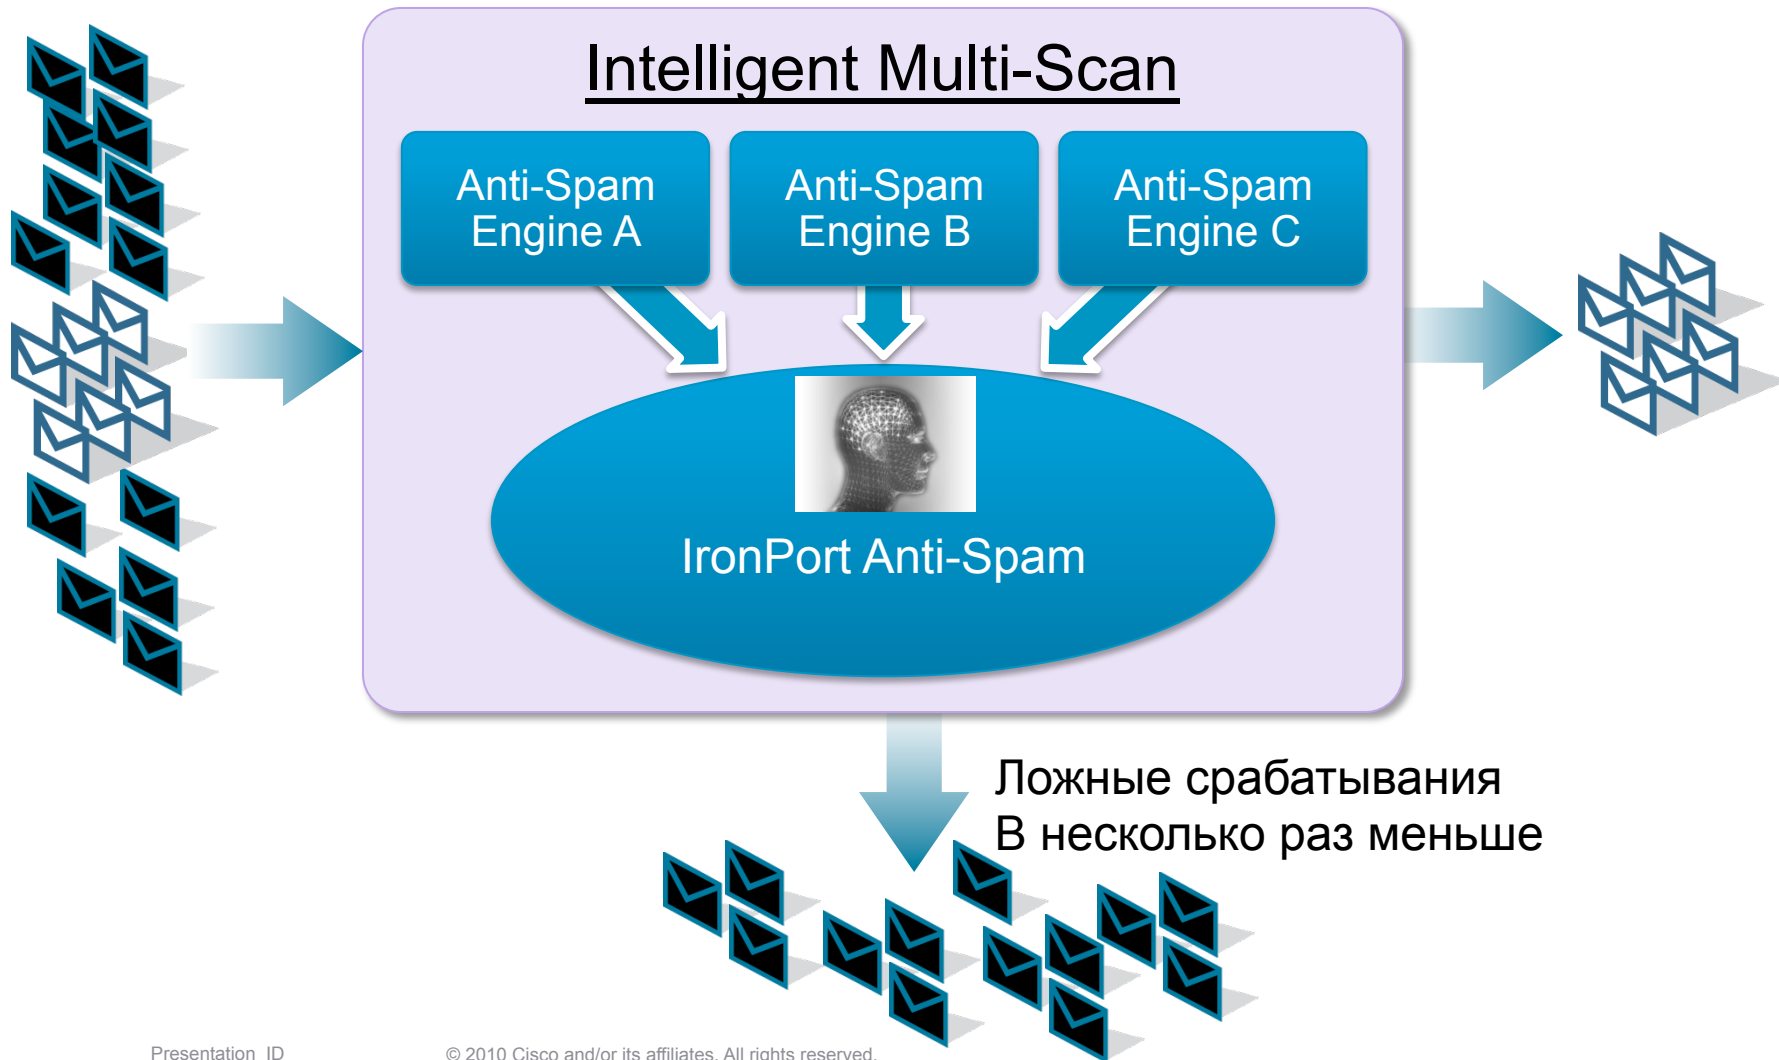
Intelligent Multi-Scan

Anti-Spam Engine A

Anti-Spam Engine B

Anti-Spam Engine C

IronPort Anti-Spam

Ложные срабатывания
В несколько раз меньше

Presentation_ID

© 2010 Cisco and/or its affiliates. All rights reserved.